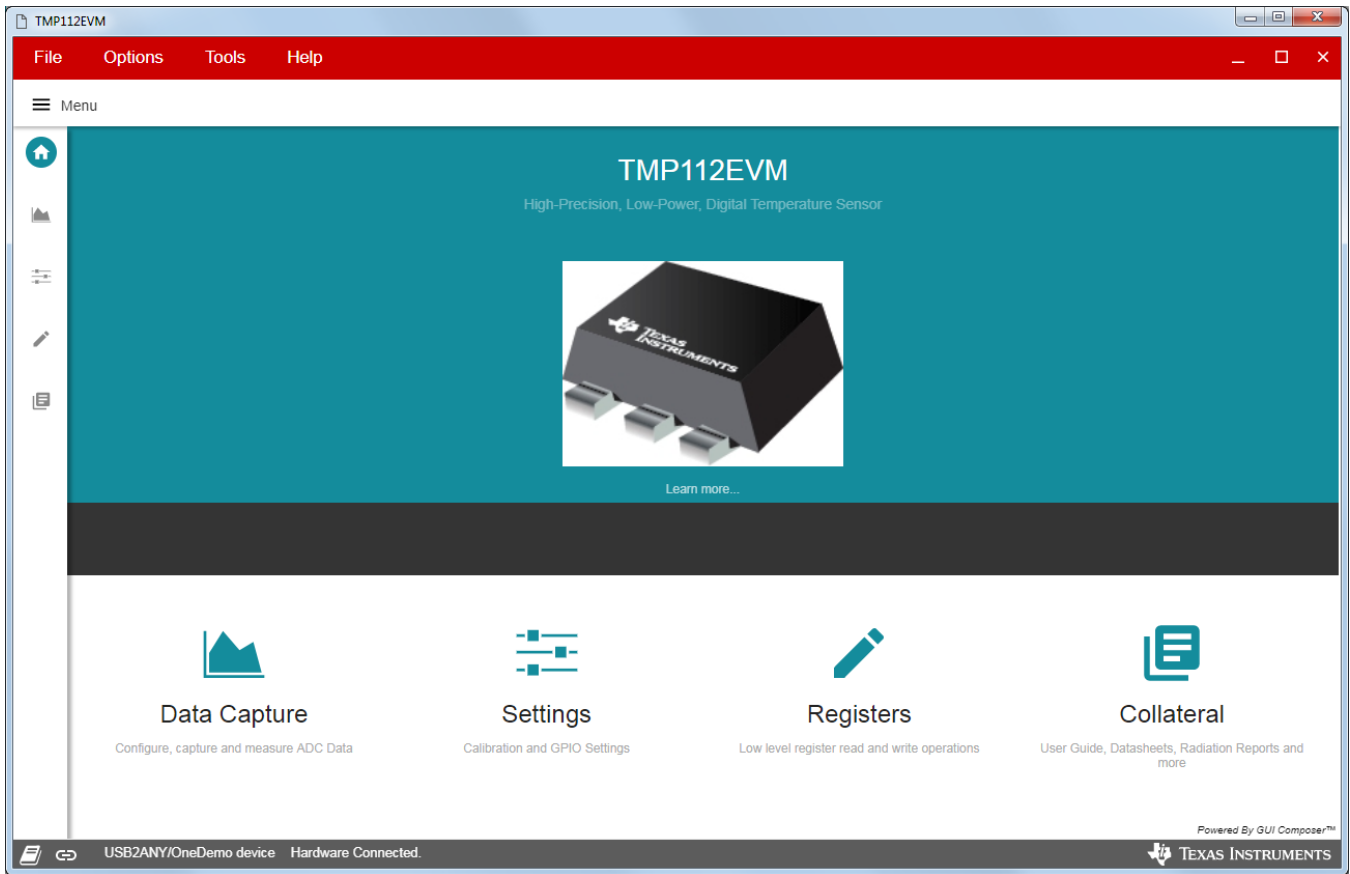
TMP112EVM

File Options Tools Help

Menu

TMP112EVM

High-Precision, Low-Power, Digital Temperature Sensor

TEXAS INSTRUMENTS

Learn more...

Data Capture

Configure, capture and measure ADC Data

Settings

Calibration and GPIO Settings

Registers

Low level register read and write operations

Collateral

User Guide, Datasheets, Radiation Reports and more

Powered By GUI Composer™

USB2ANY/OneDemo device Hardware Connected.

TEXAS INSTRUMENTS